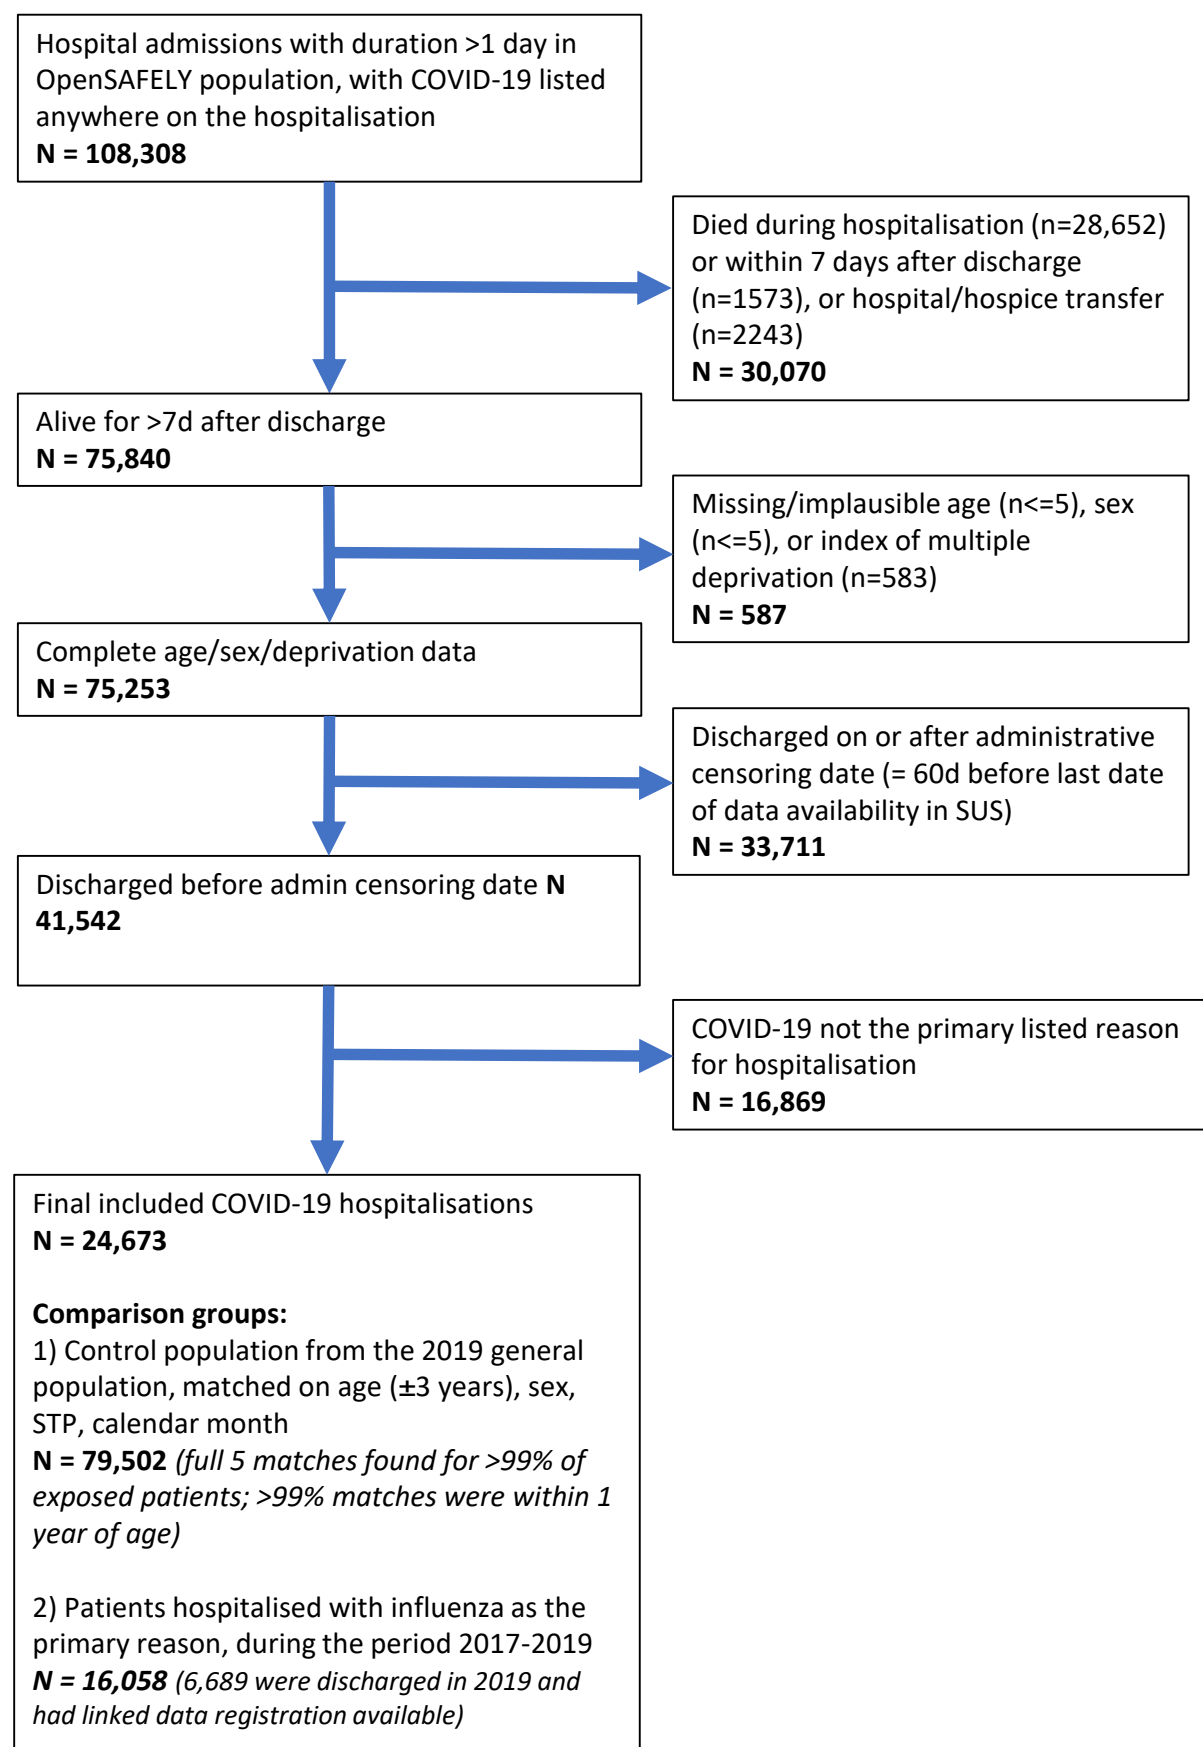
Hospital admissions with duration >1 day in OpenSAFELY population, with COVID-19 listed anywhere on the hospitalisation
**N = 108,308**

Died during hospitalisation (n=28,652) or within 7 days after discharge (n=1573), or hospital/hospice transfer (n=2243)
**N = 30,070**

Alive for >7d after discharge
**N = 75,840**

Missing/implausible age (n<=5), sex (n<=5), or index of multiple deprivation (n=583)
**N = 587**

Complete age/sex/deprivation data
**N = 75,253**

Discharged on or after administrative censoring date (= 60d before last date of data availability in SUS)
**N = 33,711**

Discharged before admin censoring date **N 41,542**

COVID-19 not the primary listed reason for hospitalisation
**N = 16,869**

Final included COVID-19 hospitalisations
**N = 24,673**

**Comparison groups:**
1) Control population from the 2019 general population, matched on age (±3 years), sex, STP, calendar month
**N = 79,502** *(full 5 matches found for >99% of exposed patients; >99% matches were within 1 year of age)*

2) Patients hospitalised with influenza as the primary reason, during the period 2017-2019
***N = 16,058*** *(6,689 were discharged in 2019 and had linked data registration available)*